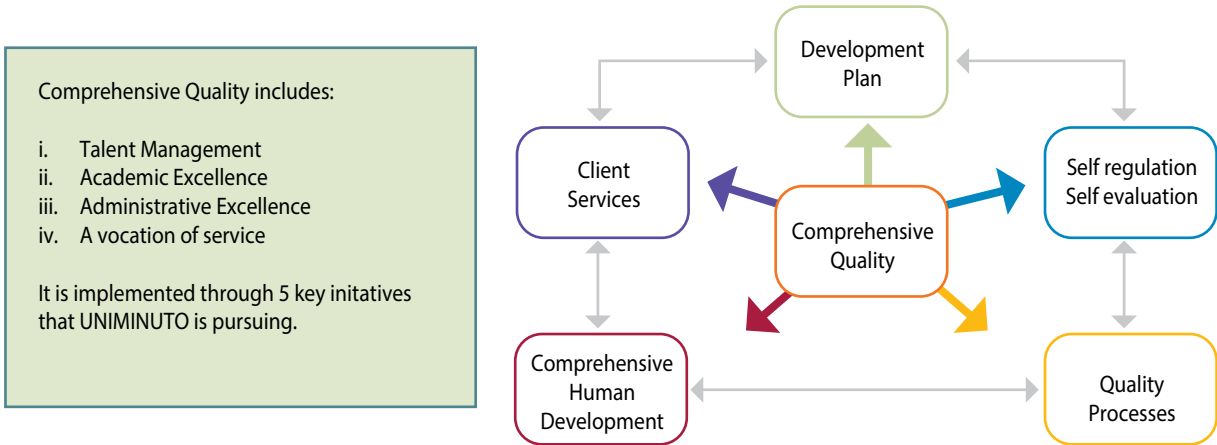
Comprehensive Quality includes:

i. Talent Management
ii. Academic Excellence
iii. Administrative Excellence
iv. A vocation of service

It is implemented through 5 key initatives that UNIMINUTO is pursuing.

Development Plan

Client Services

Self regulation Self evaluation

Comprehensive Quality

Comprehensive Human Development

Quality Processes